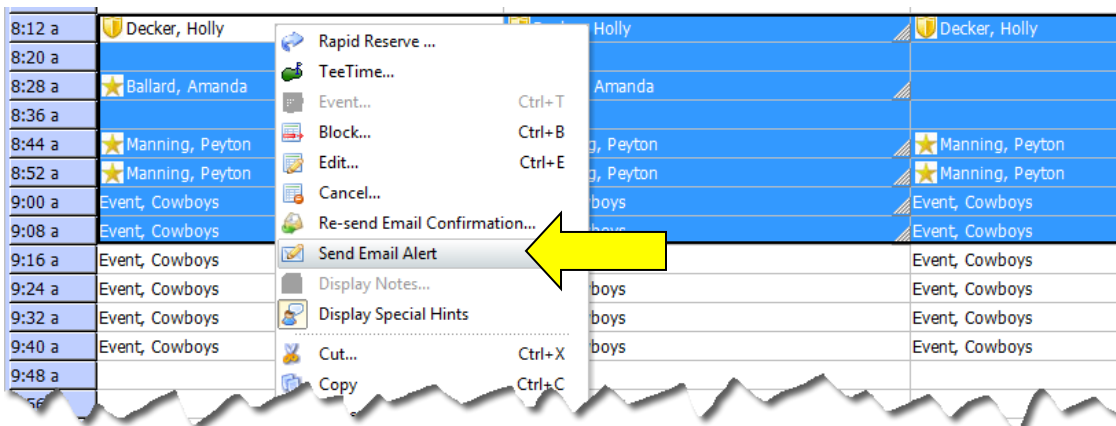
8:12 a Decker, Holly | Holly | Decker, Holly
8:20 a
8:28 a Ballard, Amanda | Amanda
8:36 a
8:44 a Manning, Peyton | , Peyton | Manning, Peyton
8:52 a Manning, Peyton | , Peyton | Manning, Peyton
9:00 a Event, Cowboys | boys | Event, Cowboys
9:08 a Event, Cowboys | boys | Event, Cowboys
9:16 a Event, Cowboys | Event, Cowboys
9:24 a Event, Cowboys | boys | Event, Cowboys
9:32 a Event, Cowboys | boys | Event, Cowboys
9:40 a Event, Cowboys | boys | Event, Cowboys
9:48 a

Rapid Reserve ...
TeeTime...
Event... Ctrl+T
Block... Ctrl+B
Edit... Ctrl+E
Cancel...
Re-send Email Confirmation...
Send Email Alert
Display Notes...
Display Special Hints
Cut... Ctrl+X
Copy Ctrl+C